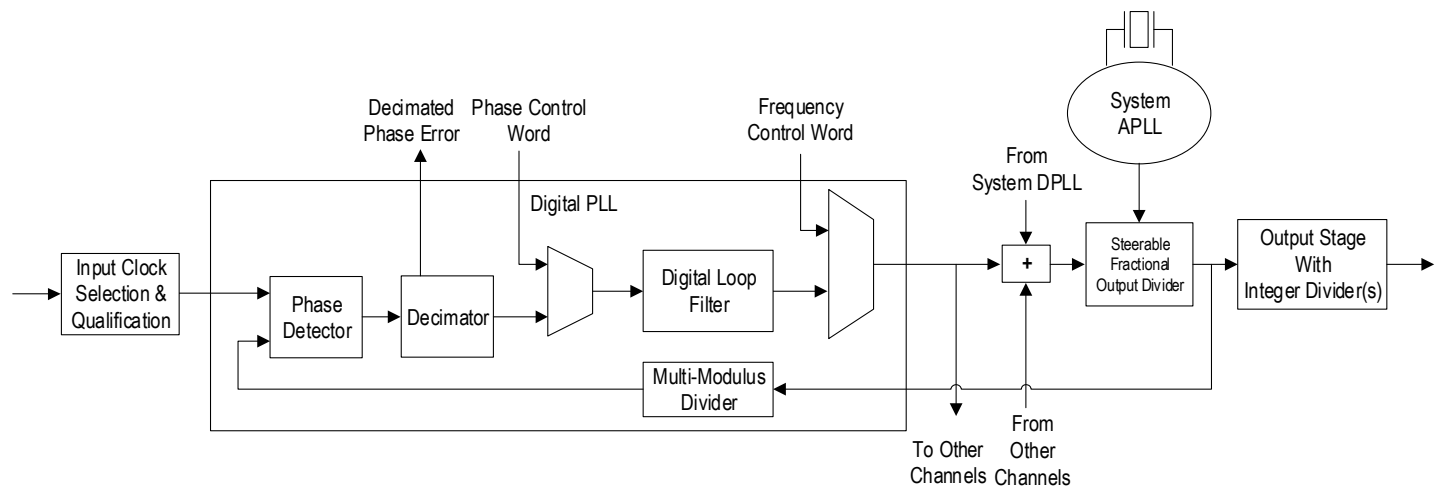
System APLL

Decimated Phase Error

Phase Control Word

Frequency Control Word

From System DPLL

Digital PLL

Input Clock Selection & Qualification

Phase Detector

Decimator

Digital Loop Filter

+

Steerable Fractional Output Divider

Output Stage With Integer Divider(s)

Multi-Modulus Divider

To Other Channels

From Other Channels